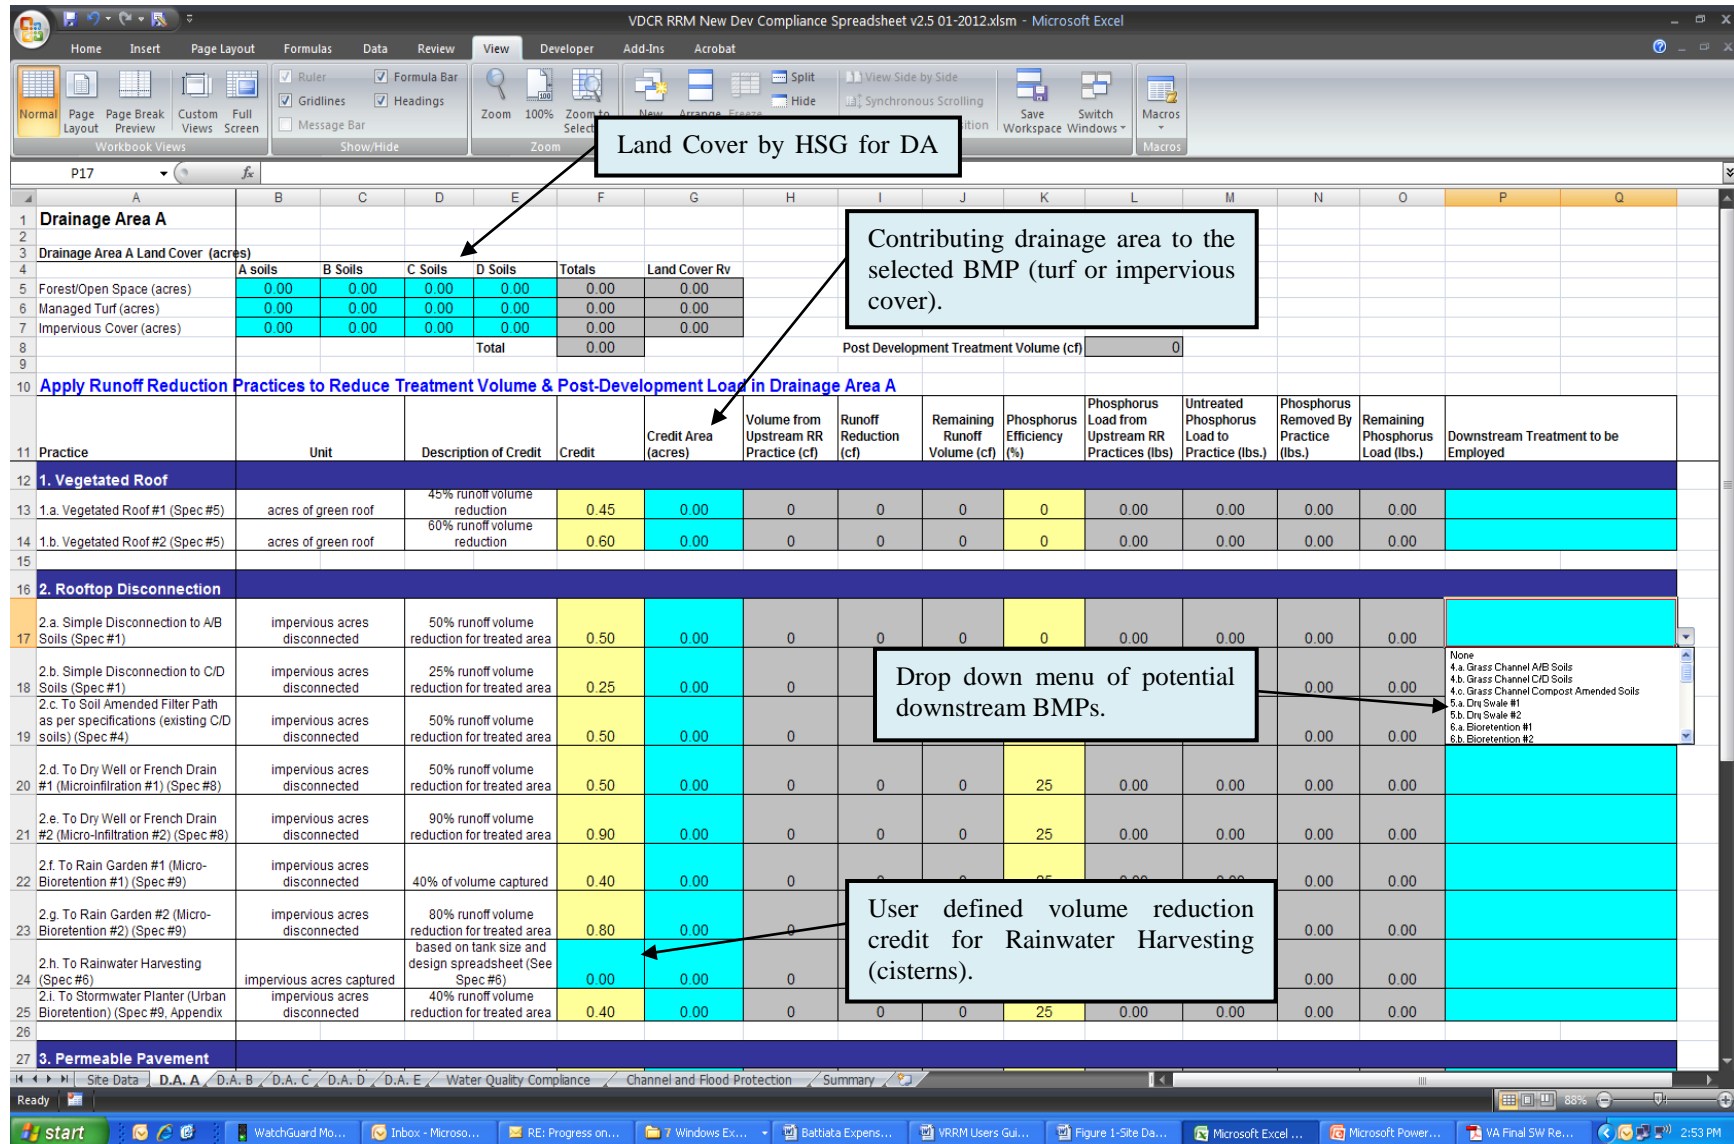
VDCR RRM New Dev Compliance Spreadsheet v2.5 01-2012.xlsm - Microsoft Excel

Home Insert Page Layout Formulas Data Review View Developer Add-Ins Acrobat

Normal Page Layout Page Break Preview Custom Views Full Screen Ruler Formula Bar Gridlines Headings Message Bar Zoom 100% Zoom to Selection New Window Arrange All Freeze Panes Split Hide View Side by Side Synchronous Scrolling Save Workspace Switch Windows Macros
Workbook Views Show/Hide Zoom Macros

P17

Land Cover by HSG for DA

Contributing drainage area to the selected BMP (turf or impervious cover).

1 Drainage Area A
3 Drainage Area A Land Cover (acres)

| | A soils | B Soils | C Soils | D Soils | Totals | Land Cover Rv |
|---|---|---|---|---|---|---|
| Forest/Open Space (acres) | 0.00 | 0.00 | 0.00 | 0.00 | 0.00 | 0.00 |
| Managed Turf (acres) | 0.00 | 0.00 | 0.00 | 0.00 | 0.00 | 0.00 |
| Impervious Cover (acres) | 0.00 | 0.00 | 0.00 | 0.00 | 0.00 | 0.00 |
| | | | | Total | 0.00 | |

Post Development Treatment Volume (cf) 0

10 Apply Runoff Reduction Practices to Reduce Treatment Volume & Post-Development Load in Drainage Area A

| Practice | Unit | Description of Credit | Credit | Credit Area (acres) | Volume from Upstream RR Practice (cf) | Runoff Reduction (cf) | Remaining Runoff Volume (cf) | Phosphorus Efficiency (%) | Phosphorus Load from Upstream RR Practices (lbs) | Untreated Phosphorus Load to Practice (lbs.) | Phosphorus Removed By Practice (lbs.) | Remaining Phosphorus Load (lbs.) | Downstream Treatment to be Employed |
|---|---|---|---|---|---|---|---|---|---|---|---|---|---|
| 1. Vegetated Roof | | | | | | | | | | | | | |
| 1.a. Vegetated Roof #1 (Spec #5) | acres of green roof | 45% runoff volume reduction | 0.45 | 0.00 | 0 | 0 | 0 | 0 | 0.00 | 0.00 | 0.00 | 0.00 | |
| 1.b. Vegetated Roof #2 (Spec #5) | acres of green roof | 60% runoff volume reduction | 0.60 | 0.00 | 0 | 0 | 0 | 0 | 0.00 | 0.00 | 0.00 | 0.00 | |
| 2. Rooftop Disconnection | | | | | | | | | | | | | |
| 2.a. Simple Disconnection to A/B Soils (Spec #1) | impervious acres disconnected | 50% runoff volume reduction for treated area | 0.50 | 0.00 | 0 | 0 | 0 | 0 | 0.00 | 0.00 | 0.00 | 0.00 | |
| 2.b. Simple Disconnection to C/D Soils (Spec #1) | impervious acres disconnected | 25% runoff volume reduction for treated area | 0.25 | 0.00 | 0 | | | | | | 0.00 | 0.00 | |
| 2.c. To Soil Amended Filter Path as per specifications (existing C/D soils) (Spec #4) | impervious acres disconnected | 50% runoff volume reduction for treated area | 0.50 | 0.00 | 0 | | | | | | 0.00 | 0.00 | |
| 2.d. To Dry Well or French Drain #1 (Microinfilration #1) (Spec #8) | impervious acres disconnected | 50% runoff volume reduction for treated area | 0.50 | 0.00 | 0 | 0 | 0 | 25 | 0.00 | 0.00 | 0.00 | 0.00 | |
| 2.e. To Dry Well or French Drain #2 (Micro-Infiltration #2) (Spec #8) | impervious acres disconnected | 90% runoff volume reduction for treated area | 0.90 | 0.00 | 0 | 0 | 0 | 25 | 0.00 | 0.00 | 0.00 | 0.00 | |
| 2.f. To Rain Garden #1 (Micro-Bioretention #1) (Spec #9) | impervious acres disconnected | 40% of volume captured | 0.40 | 0.00 | 0 | | | | | | 0.00 | 0.00 | |
| 2.g. To Rain Garden #2 (Micro-Bioretention #2) (Spec #9) | impervious acres disconnected | 80% runoff volume reduction for treated area | 0.80 | 0.00 | 0 | | | | | | 0.00 | 0.00 | |
| 2.h. To Rainwater Harvesting (Spec #6) | impervious acres captured | based on tank size and design spreadsheet (See Spec #6) | 0.00 | 0.00 | | | | | | | 0.00 | 0.00 | |
| 2.i. To Stormwater Planter (Urban Bioretention) (Spec #9, Appendix | impervious acres disconnected | 40% runoff volume reduction for treated area | 0.40 | 0.00 | 0 | 0 | 0 | 25 | 0.00 | 0.00 | 0.00 | 0.00 | |
| 3. Permeable Pavement | | | | | | | | | | | | | |

None
4.a. Grass Channel A/B Soils
4.b. Grass Channel C/D Soils
4.c. Grass Channel Compost Amended Soils
5.a. Dry Swale #1
5.b. Dry Swale #2
6.a. Bioretention #1
6.b. Bioretention #2

Drop down menu of potential downstream BMPs.

User defined volume reduction credit for Rainwater Harvesting (cisterns).

Site Data D.A. A D.A. B D.A. C D.A. D D.A. E Water Quality Compliance Channel and Flood Protection Summary

Ready 88%

start WatchGuard Mo... Inbox - Microso... RE: Progress on... 7 Windows Ex... Battiata Expens... VRRM Users Gui... Figure 1-Site Da... Microsoft Excel ... Microsoft Power... VA Final SW Re... 2:53 PM